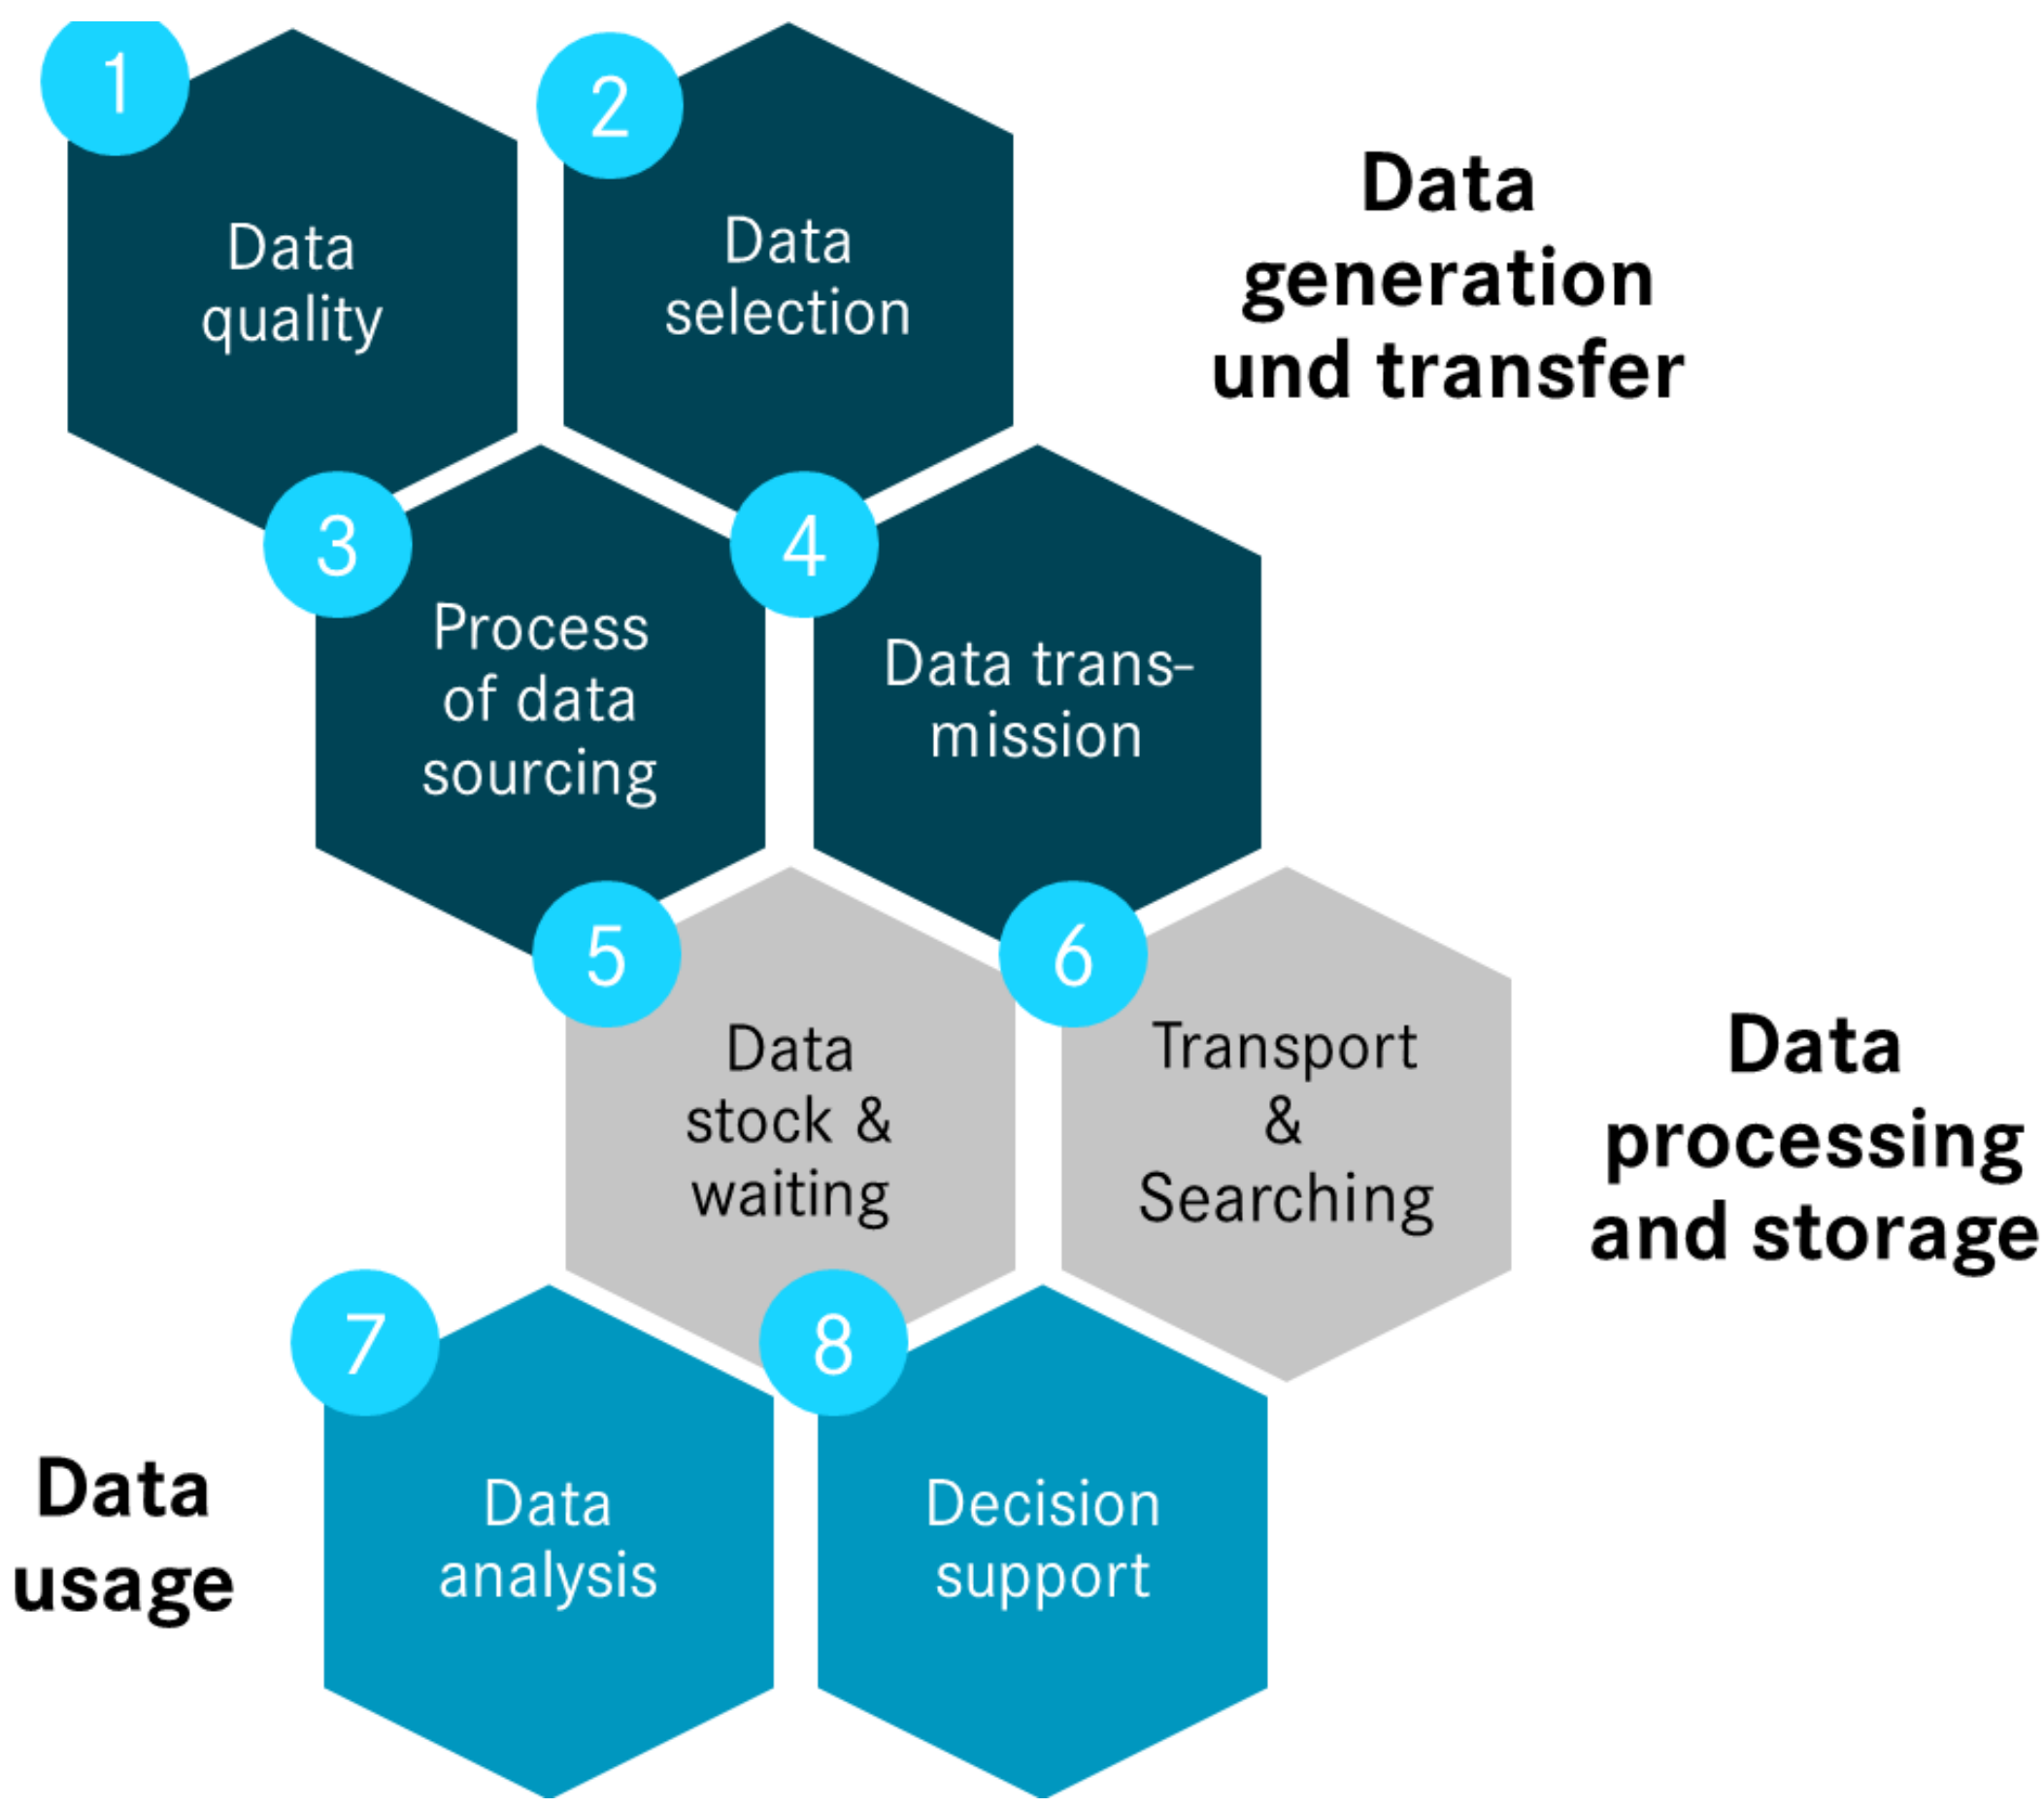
1
Data quality

2
Data selection

Data generation und transfer

3
Process of data sourcing

4
Data transmission

5
Data stock & waiting

6
Transport & Searching

Data processing and storage

7
Data analysis

8
Decision support

Data usage